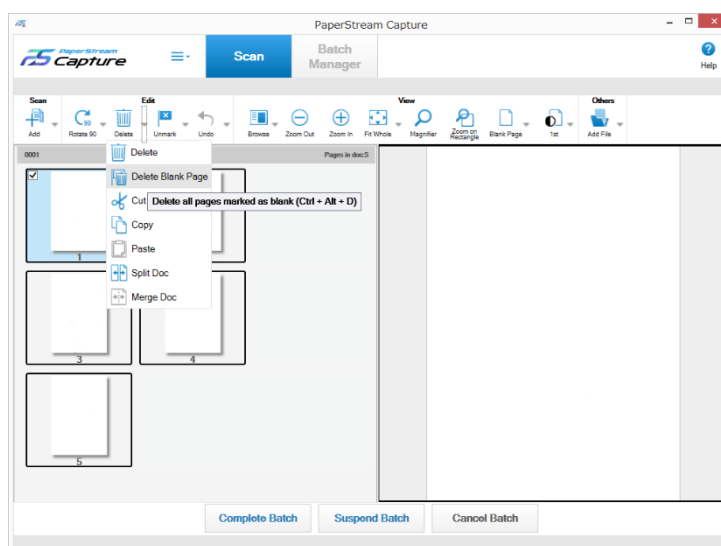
PaperStream Capture

PaperStream Capture

Scan

Batch Manager

Help

Scan

Add

Rotate 90

Edit

Delete

Unmark

Undo

View

Browse

Zoom Out

Zoom In

Fit Whole

Magnifier

Zoom on Rectangle

Blank Page

1st

Others

Add File

0001

Pages in doc:5

Delete

Delete Blank Page

Cut

Delete all pages marked as blank (Ctrl + Alt + D)

Copy

Paste

Split Doc

Merge Doc

1

3

4

5

Complete Batch

Suspend Batch

Cancel Batch